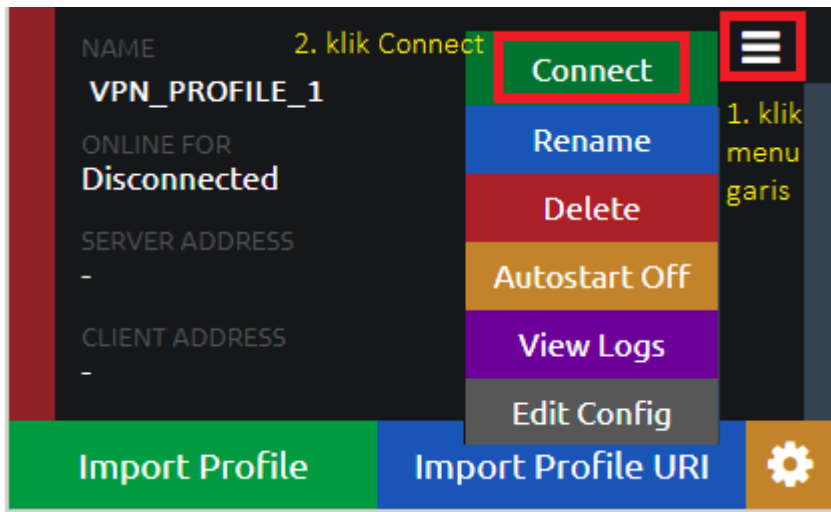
NAME
VPN_PROFILE_1
ONLINE FOR
Disconnected
SERVER ADDRESS
-
CLIENT ADDRESS
-

2. klik Connect

Connect
Rename
Delete
Autostart Off
View Logs
Edit Config

1. klik menu garis

Import Profile
Import Profile URI